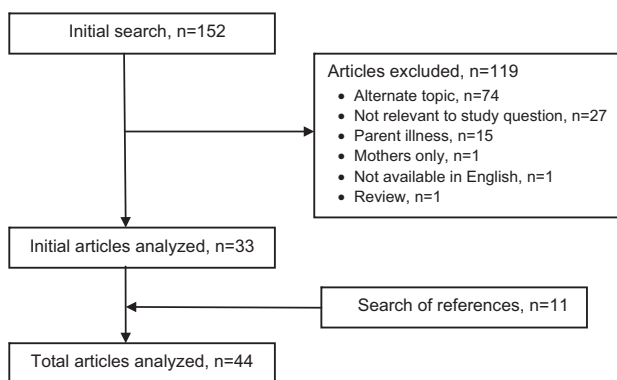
Initial search, n=152

Articles excluded, n=119
• Alternate topic, n=74
• Not relevant to study question, n=27
• Parent illness, n=15
• Mothers only, n=1
• Not available in English, n=1
• Review, n=1

Initial articles analyzed, n=33

Search of references, n=11

Total articles analyzed, n=44